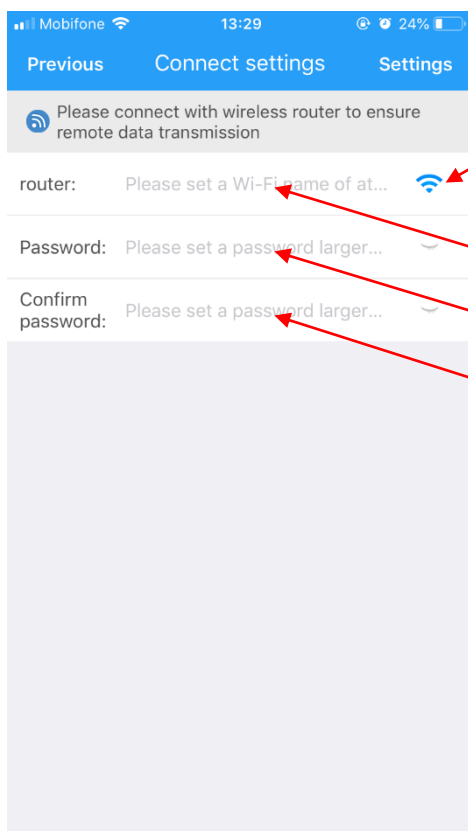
Mobifone 13:29 24%

Previous Connect settings Settings

Please connect with wireless router to ensure remote data transmission

router: Please set a Wi-Fi name of at...

Password: Please set a password larger...

Confirm password: Please set a password larger...